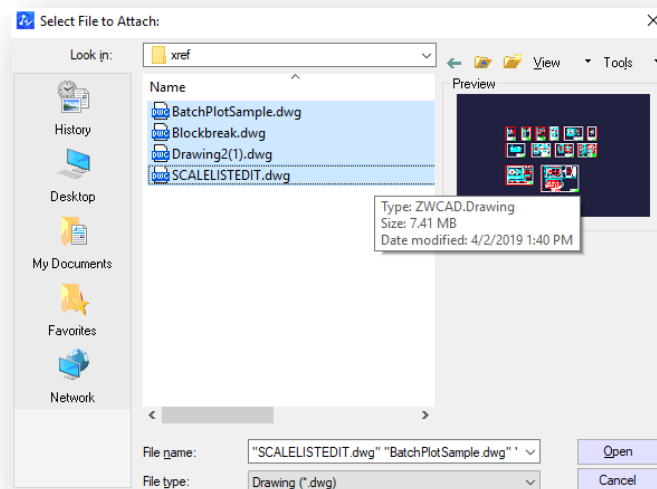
Select File to Attach:

Look in: xref

View Tools

Preview

History

Desktop

My Documents

Favorites

Network

Name

BatchPlotSample.dwg
Blockbreak.dwg
Drawing2(1).dwg
SCALELISTEDIT.dwg

Type: ZWCAD.Drawing
Size: 7.41 MB
Date modified: 4/2/2019 1:40 PM

File name: "SCALELISTEDIT.dwg" "BatchPlotSample.dwg"

File type: Drawing (*.dwg)

Open

Cancel